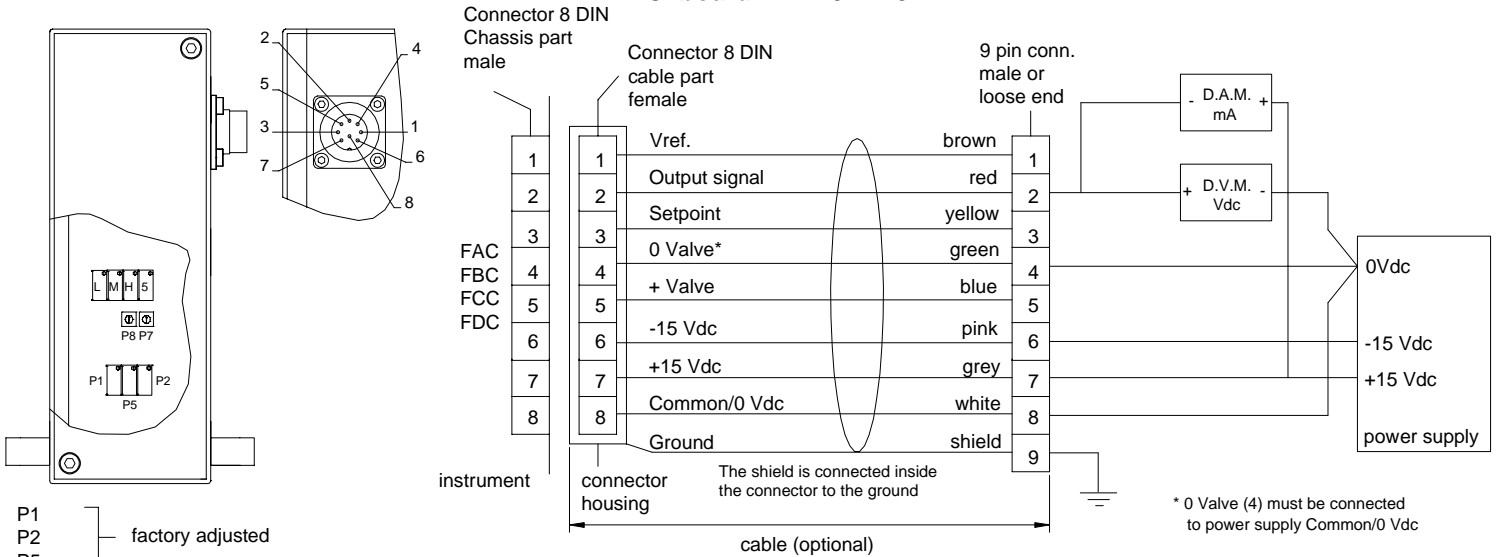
Connector 8 DIN
Chassis part
male

Connector 8 DIN
cable part
female

9 pin conn.
male or
loose end

2
4
5
3
1
7
6
8

L M H 5
P8 P7
P1 P2
P5

FAC
FBC
FCC
FDC

| | | | | |
|---|---|---|---|---|
| 1 | 1 | Vref. | brown | 1 |
| 2 | 2 | Output signal | red | 2 |
| 3 | 3 | Setpoint | yellow | 3 |
| 4 | 4 | 0 Valve* | green | 4 |
| 5 | 5 | + Valve | blue | 5 |
| 6 | 6 | -15 Vdc | pink | 6 |
| 7 | 7 | +15 Vdc | grey | 7 |
| 8 | 8 | Common/0 Vdc | white | 8 |
| | | Ground | shield | 9 |

- D.A.M. +
mA

+ D.V.M. -
Vdc

0Vdc
-15 Vdc
+15 Vdc
power supply

instrument

connector
housing

The shield is connected inside
the connector to the ground

* 0 Valve (4) must be connected
to power supply Common/0 Vdc

cable (optional)

P1
P2
P5 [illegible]
factory adjusted